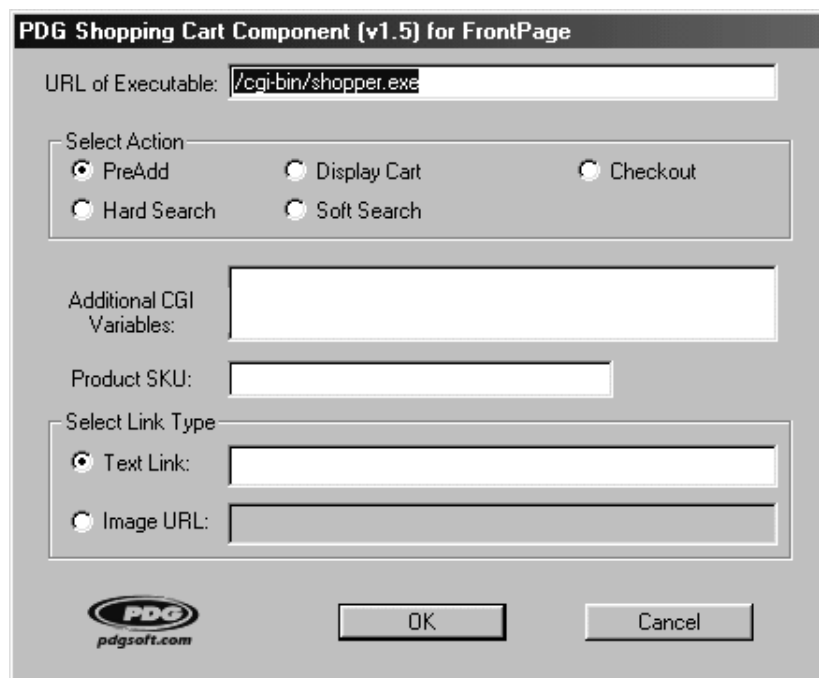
PDG Shopping Cart Component (v1.5) for FrontPage

URL of Executable: /cgi-bin/shopper.exe

Select Action
PreAdd
Display Cart
Checkout
Hard Search
Soft Search

Additional CGI Variables:

Product SKU:

Select Link Type
Text Link:
Image URL:

PDG
pdgsoft.com

OK
Cancel